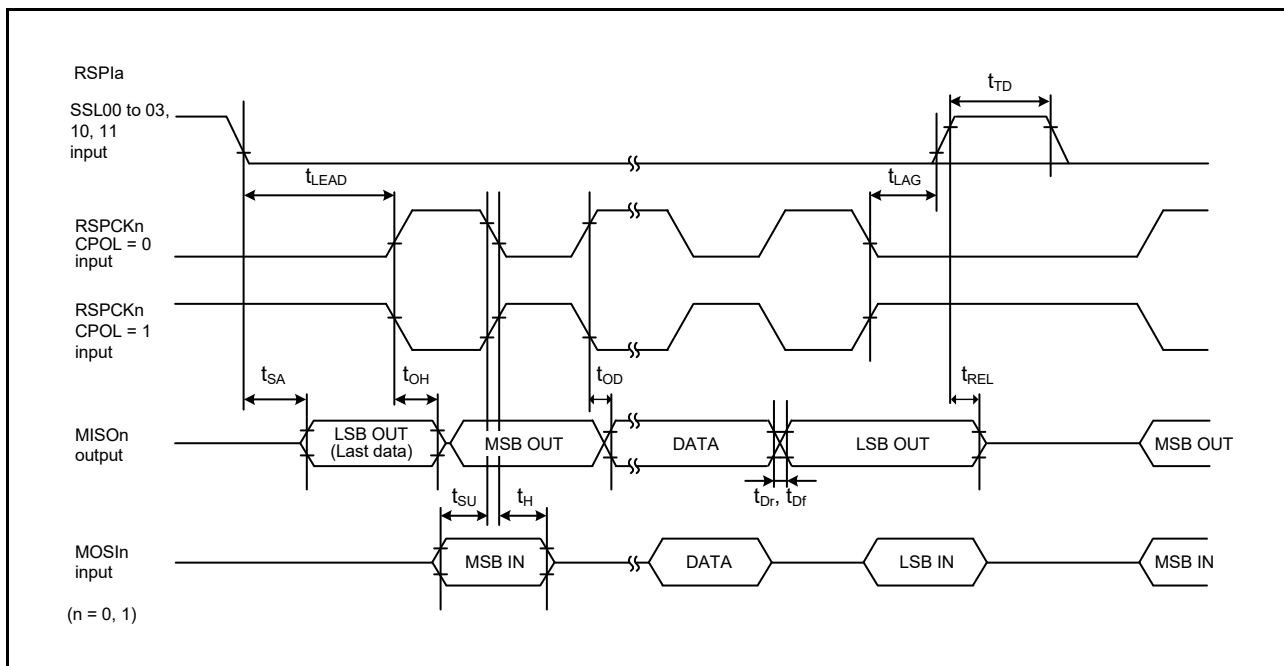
RSPIa

SSL00 to 03, 10, 11 input

$t_{TD}$

$t_{LEAD}$

$t_{LAG}$

RSPCKn CPOL = 0 input

RSPCKn CPOL = 1 input

$t_{SA}$

$t_{OH}$

$t_{OD}$

$t_{REL}$

MISOn output

LSB OUT (Last data)

MSB OUT

DATA

LSB OUT

MSB OUT

$t_{SU}$

$t_{H}$

$t_{Dr}$, $t_{Df}$

MOSIn input

MSB IN

DATA

LSB IN

MSB IN

(n = 0, 1)